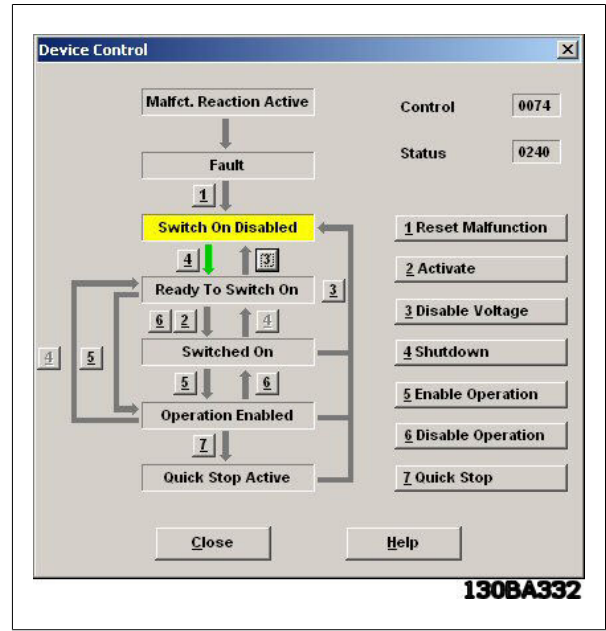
Device Control

Malfct. Reaction Active

Fault

1

Switch On Disabled

4

3

Ready To Switch On

3

6 2

4

Switched On

4

5

5

6

Operation Enabled

7

Quick Stop Active

Control 0074

Status 0240

1 Reset Malfunction

2 Activate

3 Disable Voltage

4 Shutdown

5 Enable Operation

6 Disable Operation

7 Quick Stop

Close

Help

130BA332